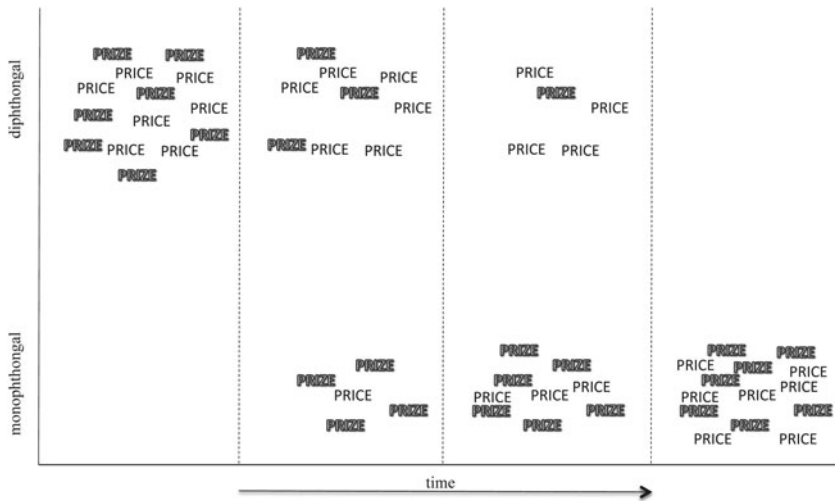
diphthongal

PRIZE PRIZE
PRICE
PRICE PRICE
PRIZE
PRICE
PRIZE PRICE
PRIZE
PRIZE PRICE PRICE
PRIZE

PRIZE
PRICE
PRICE PRICE
PRIZE
PRICE
PRIZE PRICE PRICE

PRICE
PRIZE
PRICE
PRICE PRICE

monophthongal

PRIZE
PRIZE
PRICE
PRIZE
PRIZE

PRIZE
PRIZE
PRIZE
PRICE
PRICE PRICE
PRIZE
PRIZE
PRIZE

PRIZE PRIZE
PRICE PRIZE
PRICE
PRIZE
PRICE
PRICE PRICE
PRIZE
PRIZE
PRIZE
PRICE PRICE

time